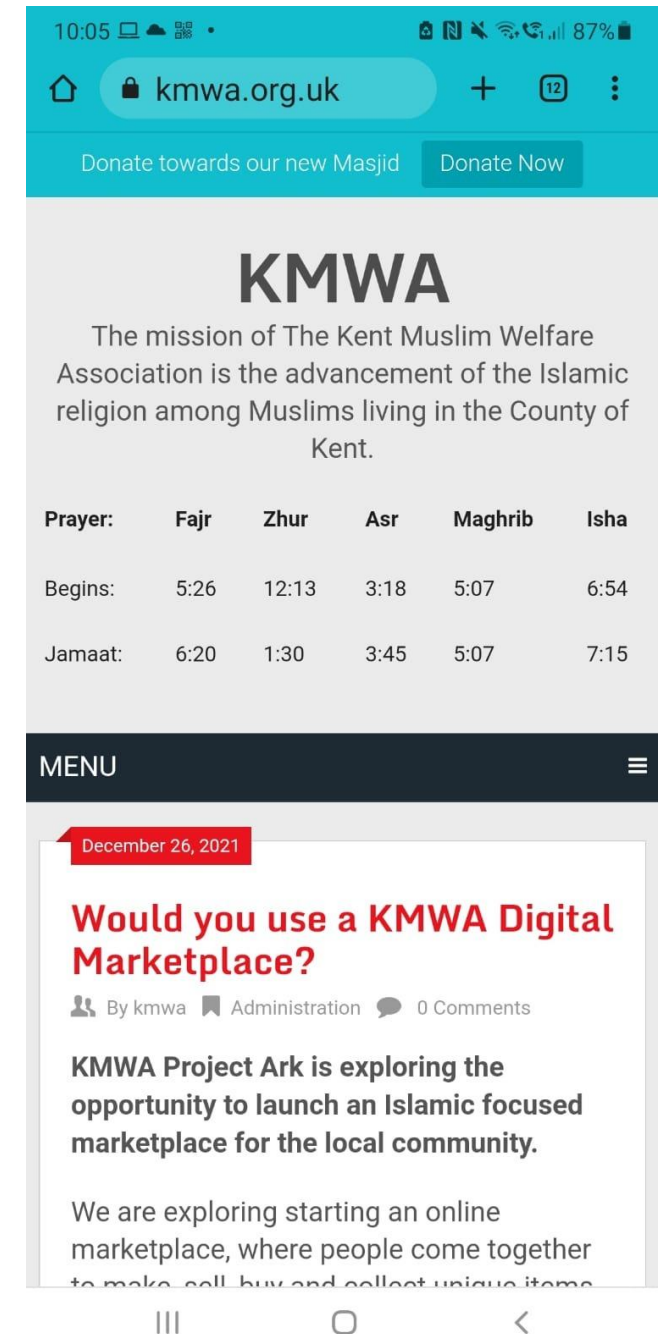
10:05 87%

kmwa.org.uk 12

Donate towards our new Masjid Donate Now

KMWA

The mission of The Kent Muslim Welfare Association is the advancement of the Islamic religion among Muslims living in the County of Kent.

| Prayer: | Fajr | Zhur | Asr | Maghrib | Isha |
|---|---|---|---|---|---|
| Begins: | 5:26 | 12:13 | 3:18 | 5:07 | 6:54 |
| Jamaat: | 6:20 | 1:30 | 3:45 | 5:07 | 7:15 |

MENU

December 26, 2021

Would you use a KMWA Digital Marketplace?

By kmwa Administration 0 Comments

KMWA Project Ark is exploring the opportunity to launch an Islamic focused marketplace for the local community.

We are exploring starting an online marketplace, where people come together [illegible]